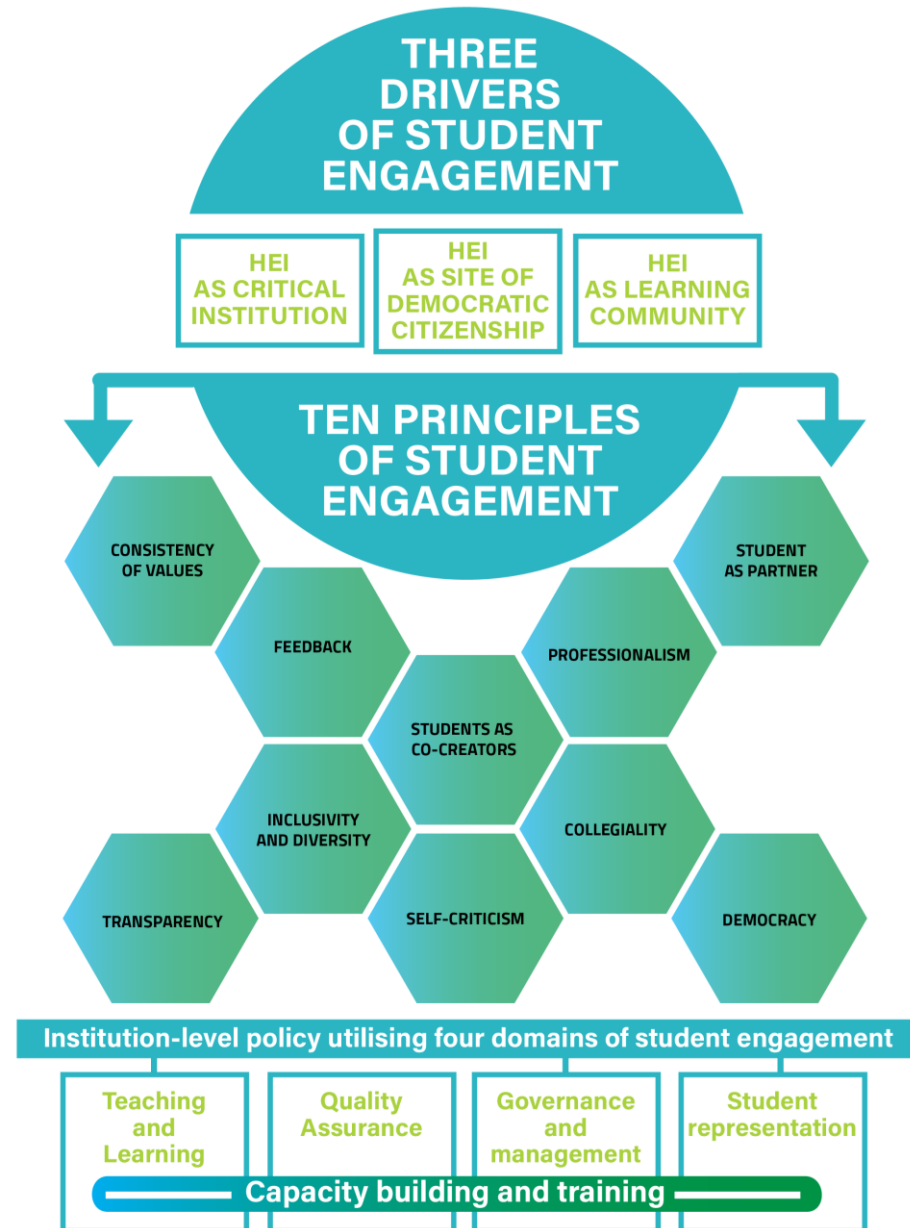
THREE DRIVERS OF STUDENT ENGAGEMENT

HEI AS CRITICAL INSTITUTION

HEI AS SITE OF DEMOCRATIC CITIZENSHIP

HEI AS LEARNING COMMUNITY

TEN PRINCIPLES OF STUDENT ENGAGEMENT

CONSISTENCY OF VALUES

STUDENT AS PARTNER

FEEDBACK

PROFESSIONALISM

STUDENTS AS CO-CREATORS

INCLUSIVITY AND DIVERSITY

COLLEGIALITY

TRANSPARENCY

SELF-CRITICISM

DEMOCRACY

Institution-level policy utilising four domains of student engagement

Teaching and Learning

Quality Assurance

Governance and management

Student representation

Capacity building and training